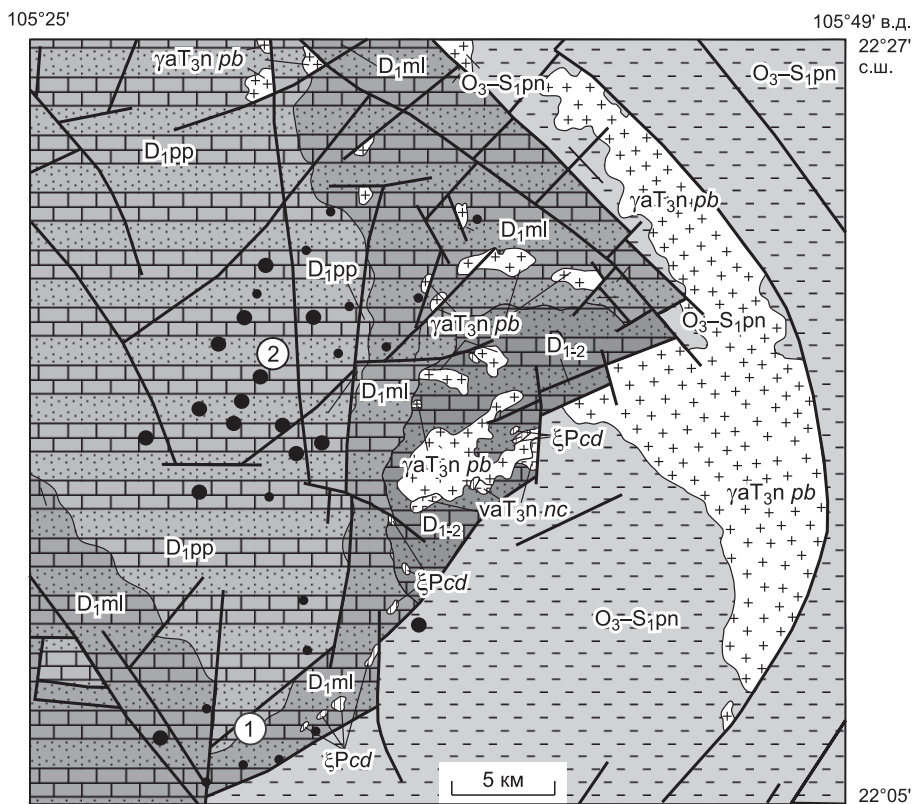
105°25'

105°49' в.д.
22°27' с.ш.

$\gamma aT_3n$ *pb*
$D_1ml$
$O_3–S_1pn$
$O_3–S_1pn$
$D_1pp$
$\gamma aT_3n$ *pb*
$D_1ml$
$D_1pp$
$\gamma aT_3n$ *pb*
$O_3–S_1pn$
2
$D_{1-2}$
$D_1ml$
$\xi P$*cd*
$\gamma aT_3n$ *pb*
$\nu aT_3n$ *nc*
$\gamma aT_3n$ *pb*
$D_{1-2}$
$D_1pp$
$\xi P$*cd*
$D_1ml$
$O_3–S_1pn$
$D_1ml$
1
$\xi P$*cd*
5 км

22°05'